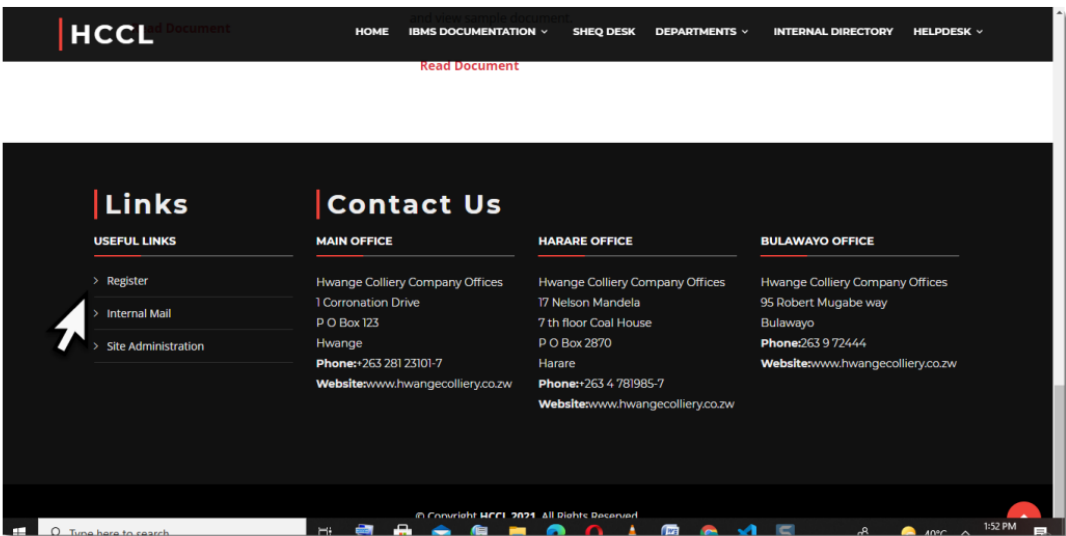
HCCL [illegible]d Document

and view sample document.

HOME IBMS DOCUMENTATION SHEQ DESK DEPARTMENTS INTERNAL DIRECTORY HELPDESK

Read Document

Links

USEFUL LINKS

Register

Internal Mail

Site Administration

Contact Us

MAIN OFFICE

Hwange Colliery Company Offices
1 Corronation Drive
P O Box 123
Hwange
Phone:+263 281 23101-7
Website:www.hwangecolliery.co.zw

HARARE OFFICE

Hwange Colliery Company Offices
17 Nelson Mandela
7 th floor Coal House
P O Box 2870
Harare
Phone:+263 4 781985-7
Website:www.hwangecolliery.co.zw

BULAWAYO OFFICE

Hwange Colliery Company Offices
95 Robert Mugabe way
Bulawayo
Phone:263 9 72444
Website:www.hwangecolliery.co.zw

© Copyright HCCL 2021. All Rights Reserved

Type here to search

40°C

1:52 PM